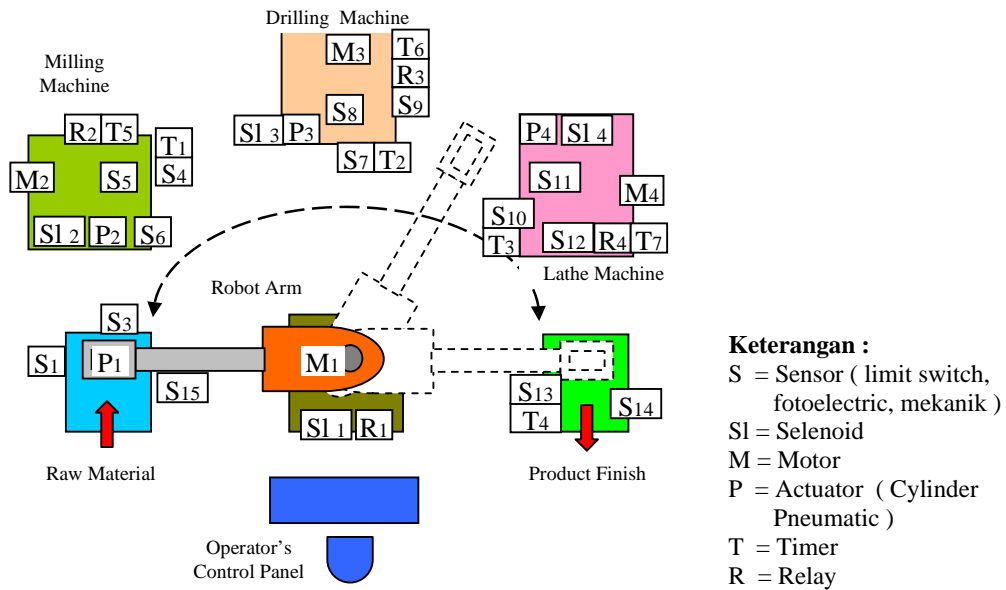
Drilling Machine

$M_3$ $T_6$ $R_3$ $S_9$ $S_8$ $Sl_3$ $P_3$ $S_7$ $T_2$

Milling Machine

$R_2$ $T_5$ $T_1$ $S_4$ $M_2$ $S_5$ $Sl_2$ $P_2$ $S_6$

$P_4$ $Sl_4$ $S_{11}$ $M_4$ $S_{10}$ $T_3$ $S_{12}$ $R_4$ $T_7$

Lathe Machine

Robot Arm

$S_3$ $S_1$ $P_1$ $S_{15}$ $M_1$ $Sl_1$ $R_1$

$S_{13}$ $T_4$ $S_{14}$

Raw Material

Product Finish

Operator's Control Panel

**Keterangan :**
S = Sensor ( limit switch, fotoelectric, mekanik )
Sl = Selenoid
M = Motor
P = Actuator ( Cylinder Pneumatic )
T = Timer
R = Relay